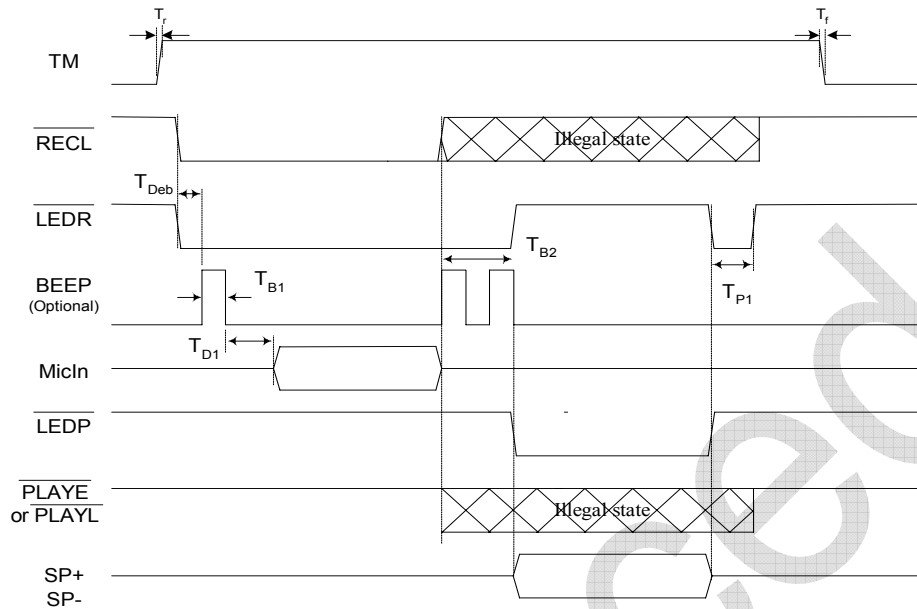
$T_r$

$T_f$

TM

$\overline{RECL}$

Illegal state

$T_{Deb}$

$\overline{LEDR}$

$T_{B2}$

BEEP
(Optional)

$T_{B1}$

$T_{P1}$

$T_{D1}$

MicIn

$\overline{LEDP}$

$\overline{PLAYE}$
or $\overline{PLAYL}$

Illegal state

SP+
SP-